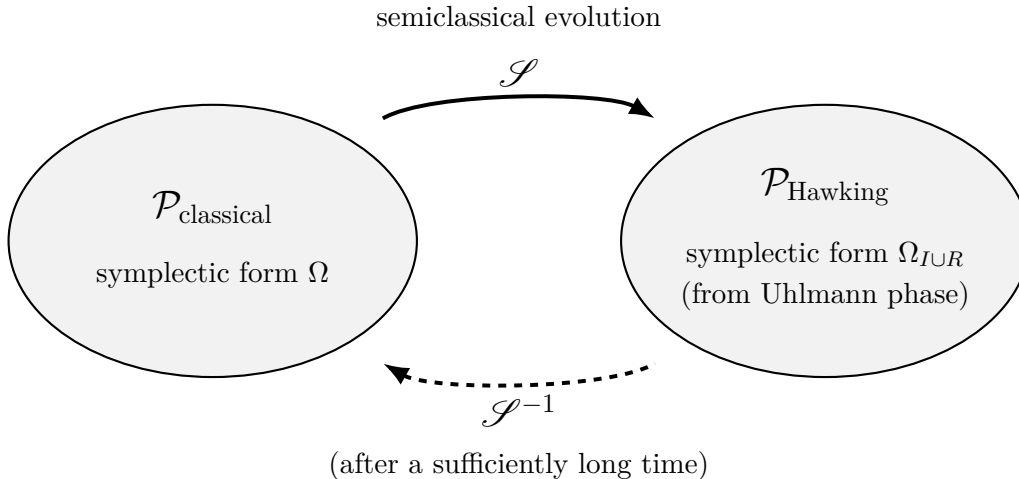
semiclassical evolution

$\mathscr{S}$

$\mathcal{P}_{\text{classical}}$

symplectic form $\Omega$

$\mathcal{P}_{\text{Hawking}}$

symplectic form $\Omega_{I\cup R}$
(from Uhlmann phase)

$\mathscr{S}^{-1}$

(after a sufficiently long time)